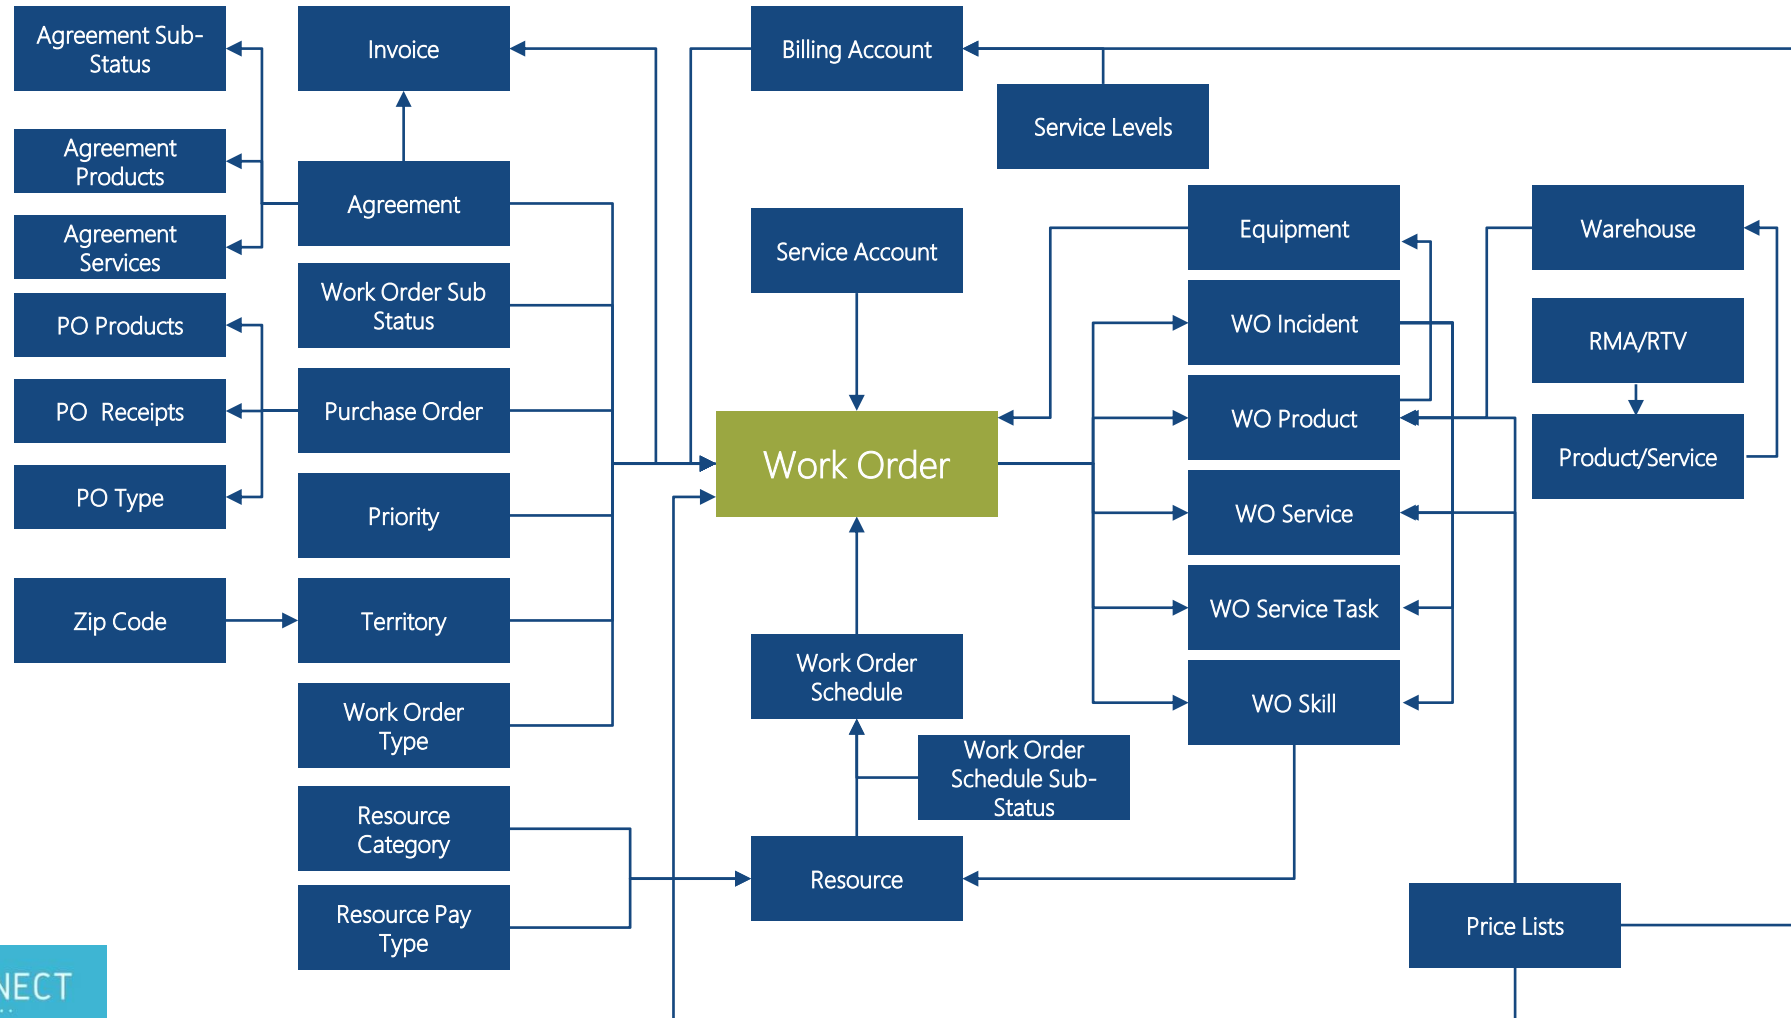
Agreement Sub-Status

Invoice

Billing Account

Service Levels

Agreement Products

Agreement

Agreement Services

Service Account

Equipment

Warehouse

Work Order Sub Status

WO Incident

RMA/RTV

PO Products

PO Receipts

Purchase Order

WO Product

Product/Service

Work Order

PO Type

Priority

WO Service

Zip Code

Territory

WO Service Task

Work Order Schedule

Work Order Type

WO Skill

Work Order Schedule Sub-Status

Resource Category

Resource

Resource Pay Type

Price Lists

NECT